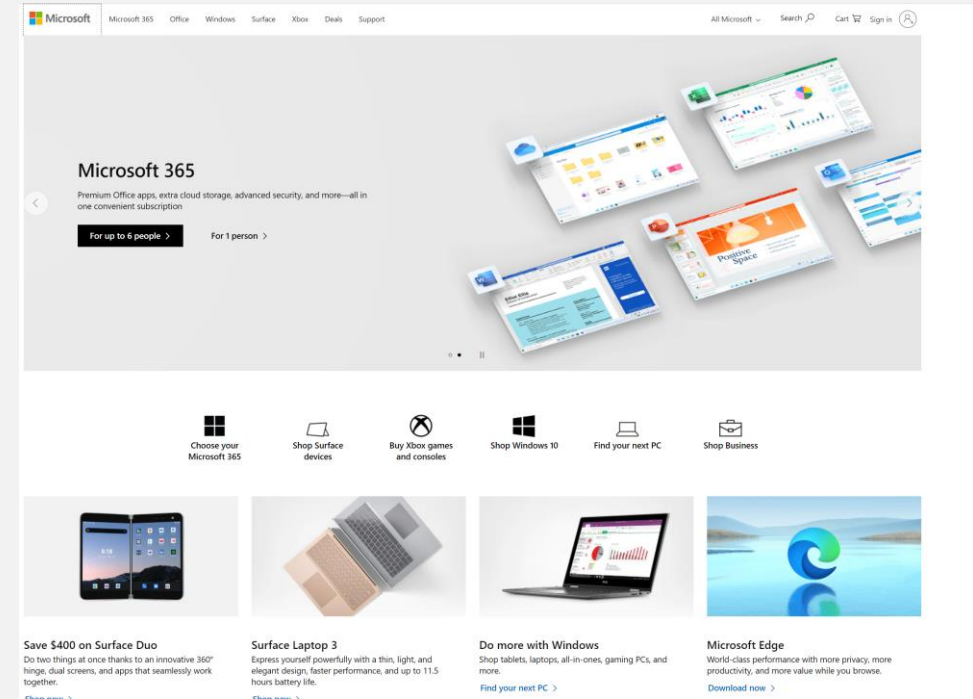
Microsoft Microsoft 365 Office Windows Surface Xbox Deals Support All Microsoft Search Cart Sign in

Microsoft 365

Premium Office apps, extra cloud storage, advanced security, and more—all in one convenient subscription

For up to 6 people >

For 1 person >

Positive Space

Choose your Microsoft 365

Shop Surface devices

Buy Xbox games and consoles

Shop Windows 10

Find your next PC

Shop Business

Save $400 on Surface Duo

Do two things at once thanks to an innovative 360° hinge, dual screens, and apps that seamlessly work together.

Shop now >

Surface Laptop 3

Express yourself powerfully with a thin, light, and elegant design, faster performance, and up to 11.5 hours battery life.

Shop now >

Do more with Windows

Shop tablets, laptops, all-in-ones, gaming PCs, and more.

Find your next PC >

Microsoft Edge

World-class performance with more privacy, more productivity, and more value while you browse.

Download now >